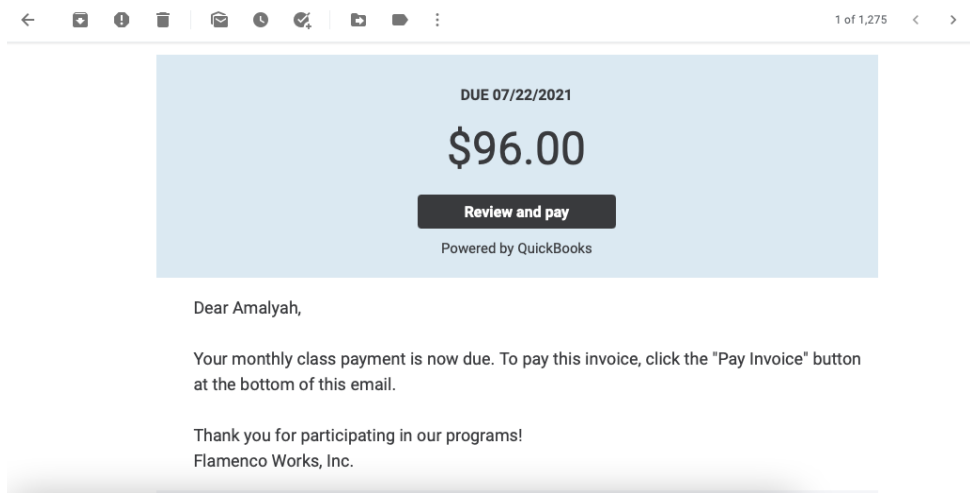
1 of 1,275

DUE 07/22/2021

$96.00

Review and pay

Powered by QuickBooks

Dear Amalyah,

Your monthly class payment is now due. To pay this invoice, click the "Pay Invoice" button at the bottom of this email.

Thank you for participating in our programs!
Flamenco Works, Inc.